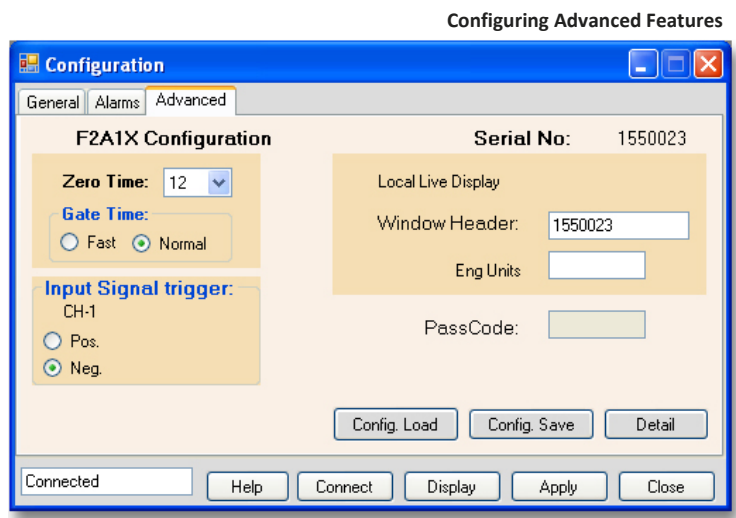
Configuring Advanced Features

Configuration

General | Alarms | Advanced

F2A1X Configuration

Serial No: 1550023

Zero Time: 12

Gate Time:
Fast
Normal

Input Signal trigger:
CH-1
Pos.
Neg.

Local Live Display

Window Header: 1550023

Eng Units

PassCode:

Config. Load
Config. Save
Detail

Connected
Help
Connect
Display
Apply
Close